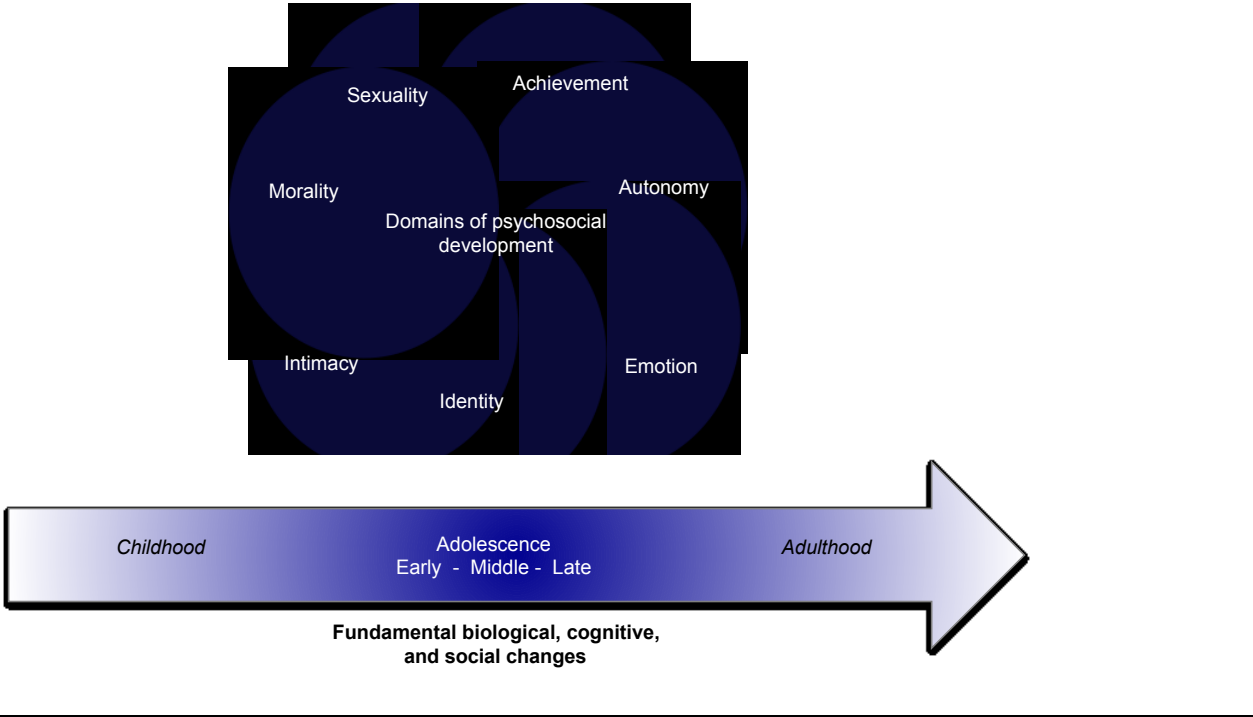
Sexuality

Achievement

Morality

Autonomy

Domains of psychosocial development

Intimacy

Emotion

Identity

*Childhood*

Adolescence
Early - Middle - Late

*Adulthood*

**Fundamental biological, cognitive, and social changes**